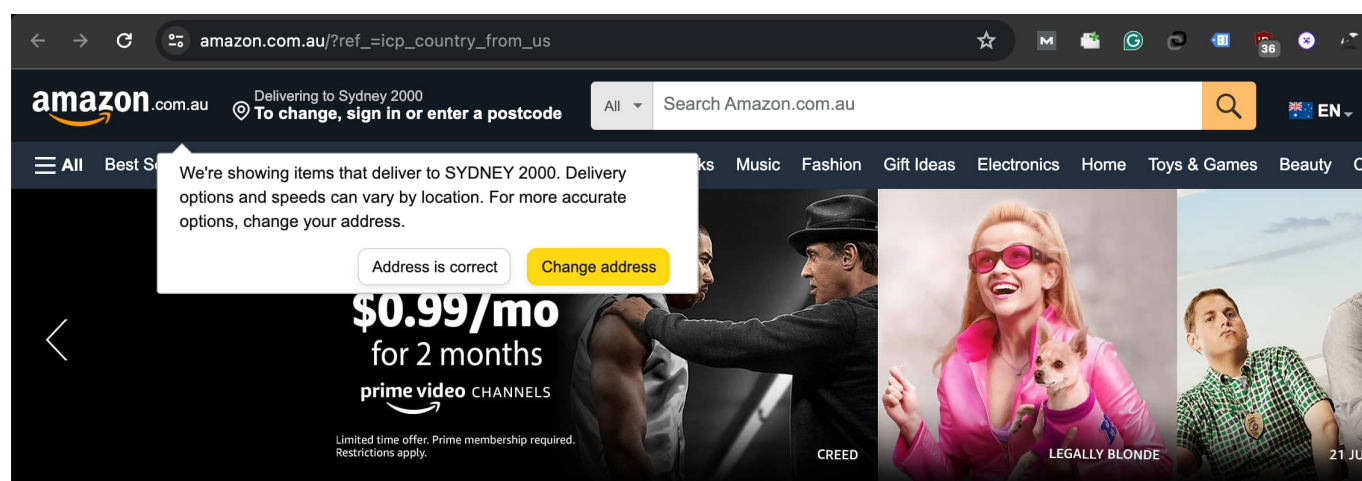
amazon.com.au/?ref_=icp_country_from_us

36

amazon.com.au

Delivering to Sydney 2000
To change, sign in or enter a postcode

All

Search Amazon.com.au

EN

All Best S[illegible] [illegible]ks Music Fashion Gift Ideas Electronics Home Toys & Games Beauty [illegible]

We're showing items that deliver to SYDNEY 2000. Delivery options and speeds can vary by location. For more accurate options, change your address.

Address is correct

Change address

$0.99/mo
for 2 months
prime video CHANNELS

Limited time offer. Prime membership required. Restrictions apply.

CREED

LEGALLY BLONDE

21 JU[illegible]